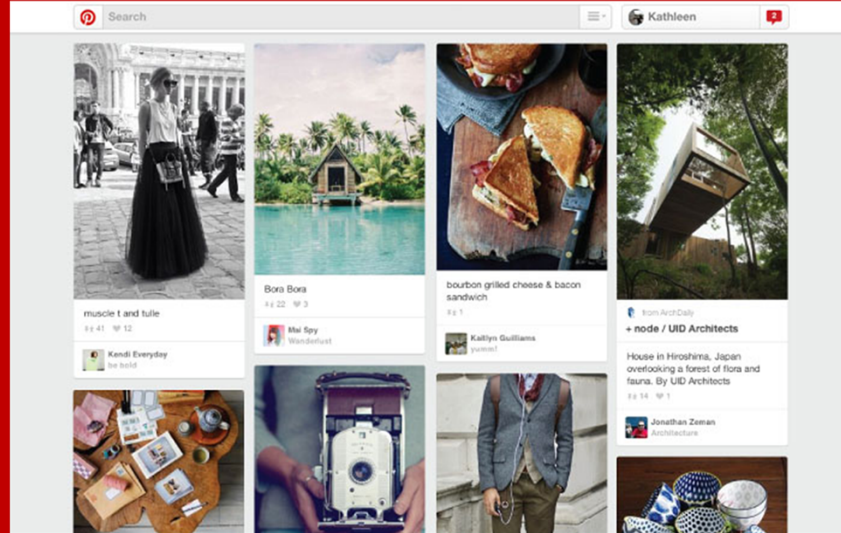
Search

Kathleen

2

muscle t and tulle

41 12

Kendi Everyday
be bold

Bora Bora

22 3

Mai Spy
Wanderlust

bourbon grilled cheese & bacon sandwich

1

Kaitlyn Guilliams
yumm!

from ArchDaily

+ node / UID Architects

House in Hiroshima, Japan overlooking a forest of flora and fauna. By UID Architects

14 1

Jonathan Zeman
Architecture